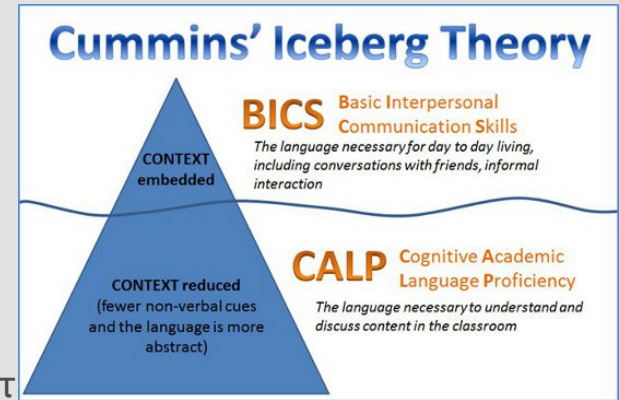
Cummins' Iceberg Theory

CONTEXT embedded

BICS Basic Interpersonal Communication Skills

The language necessary for day to day living, including conversations with friends, informal interaction

CONTEXT reduced (fewer non-verbal cues and the language is more abstract)

CALP Cognitive Academic Language Proficiency

The language necessary to understand and discuss content in the classroom

τ